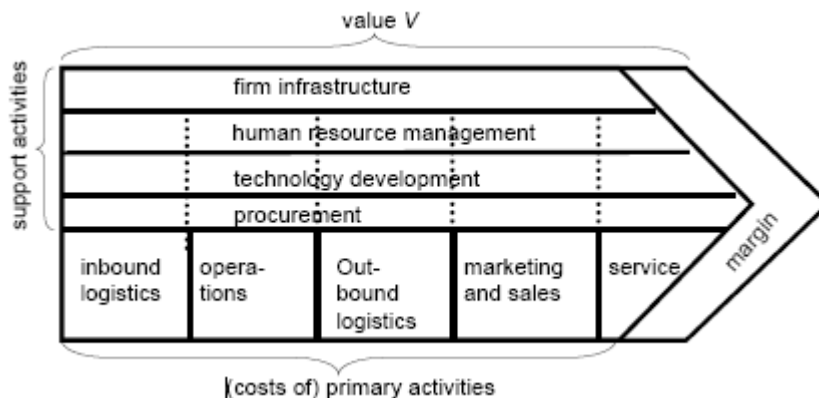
value $V$

support activities

firm infrastructure

human resource management

technology development

procurement

inbound logistics

opera-tions

Out-bound logistics

marketing and sales

service

margin

(costs of) primary activities